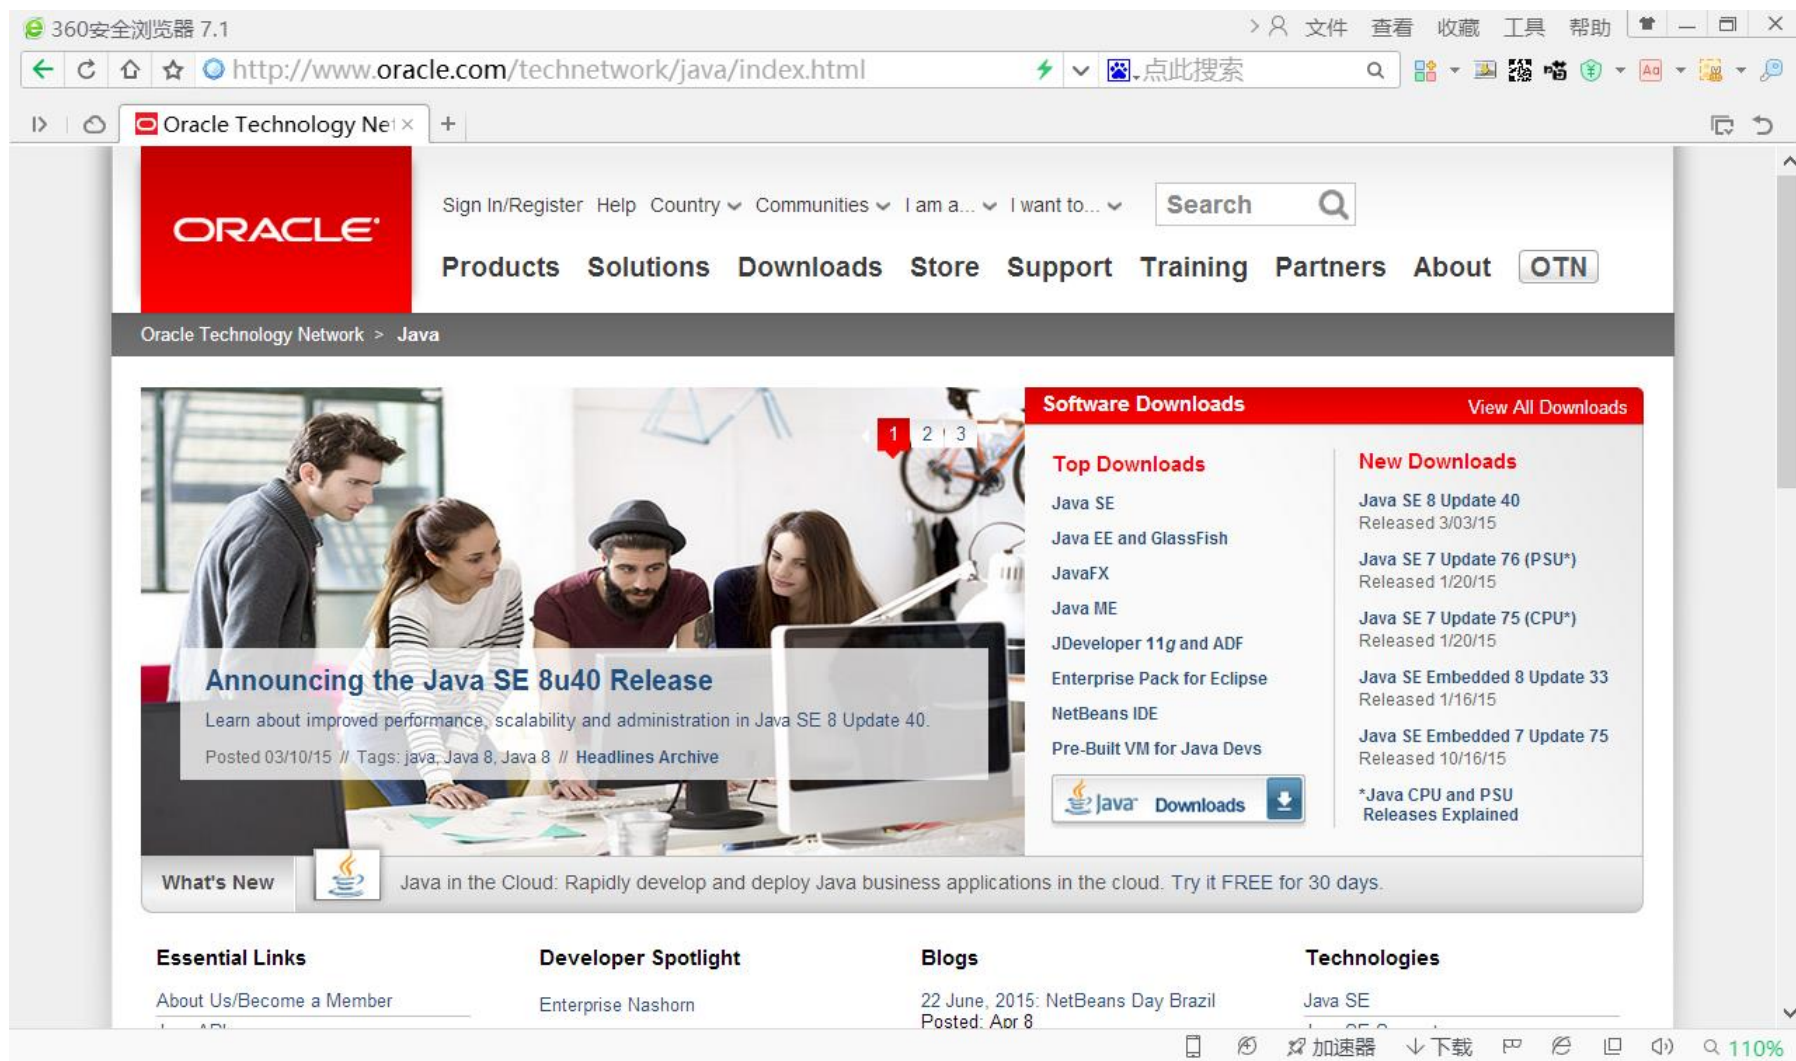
360安全浏览器 7.1

文件 查看 收藏 工具 帮助

http://www.oracle.com/technetwork/java/index.html

点此搜索

Oracle Technology Ne

ORACLE

Sign In/Register Help Country Communities I am a... I want to...

Search

Products Solutions Downloads Store Support Training Partners About OTN

Oracle Technology Network > Java

1 2 3

Announcing the Java SE 8u40 Release

Learn about improved performance, scalability and administration in Java SE 8 Update 40.

Posted 03/10/15 // Tags: java, Java 8, Java 8 // Headlines Archive

Software Downloads

View All Downloads

Top Downloads

Java SE

Java EE and GlassFish

JavaFX

Java ME

JDeveloper 11g and ADF

Enterprise Pack for Eclipse

NetBeans IDE

Pre-Built VM for Java Devs

Java Downloads

New Downloads

Java SE 8 Update 40
Released 3/03/15

Java SE 7 Update 76 (PSU*)
Released 1/20/15

Java SE 7 Update 75 (CPU*)
Released 1/20/15

Java SE Embedded 8 Update 33
Released 1/16/15

Java SE Embedded 7 Update 75
Released 10/16/15

*Java CPU and PSU Releases Explained

What's New

Java in the Cloud: Rapidly develop and deploy Java business applications in the cloud. Try it FREE for 30 days.

Essential Links

About Us/Become a Member

Developer Spotlight

Enterprise Nashorn

Blogs

22 June, 2015: NetBeans Day Brazil
Posted: Apr 8

Technologies

Java SE

加速器 下载 110%